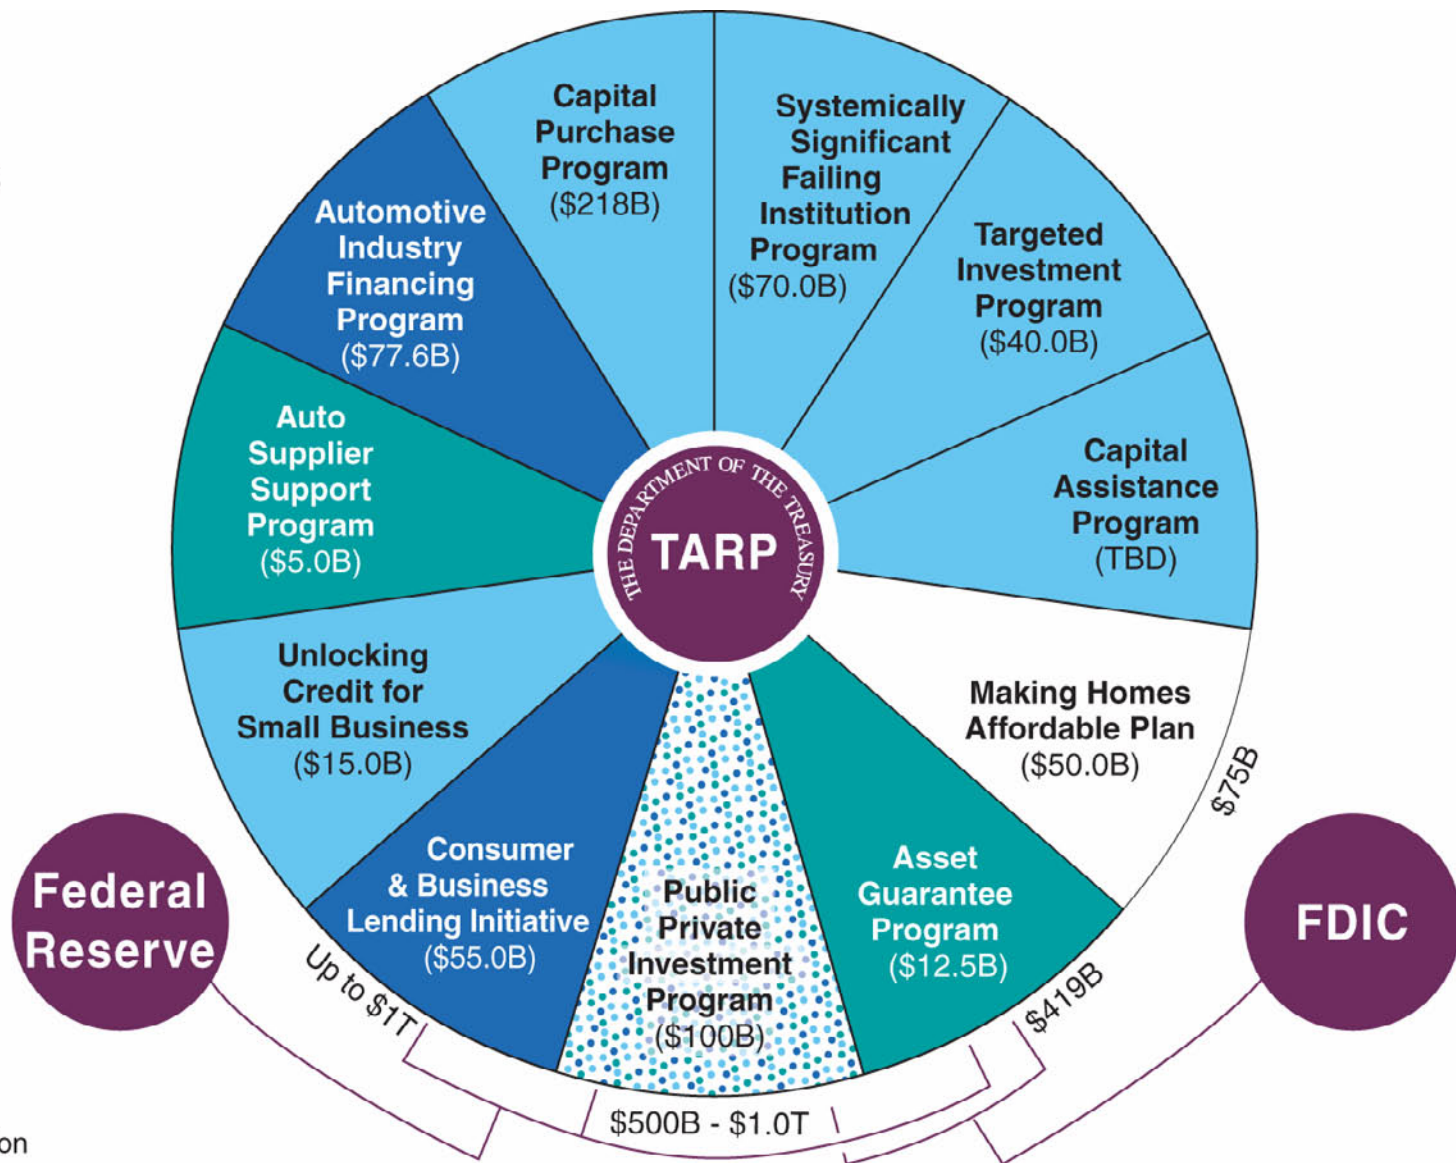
Capital Purchase Program ($218B)

Systemically Significant Failing Institution Program ($70.0B)

Targeted Investment Program ($40.0B)

Capital Assistance Program (TBD)

Making Homes Affordable Plan ($50.0B)

$75B

Asset Guarantee Program ($12.5B)

$419B

Public Private Investment Program ($100B)

Consumer & Business Lending Initiative ($55.0B)

Unlocking Credit for Small Business ($15.0B)

Auto Supplier Support Program ($5.0B)

Automotive Industry Financing Program ($77.6B)

THE DEPARTMENT OF THE TREASURY

TARP

Federal Reserve

FDIC

Up to $1T

$500B - $1.0T

on